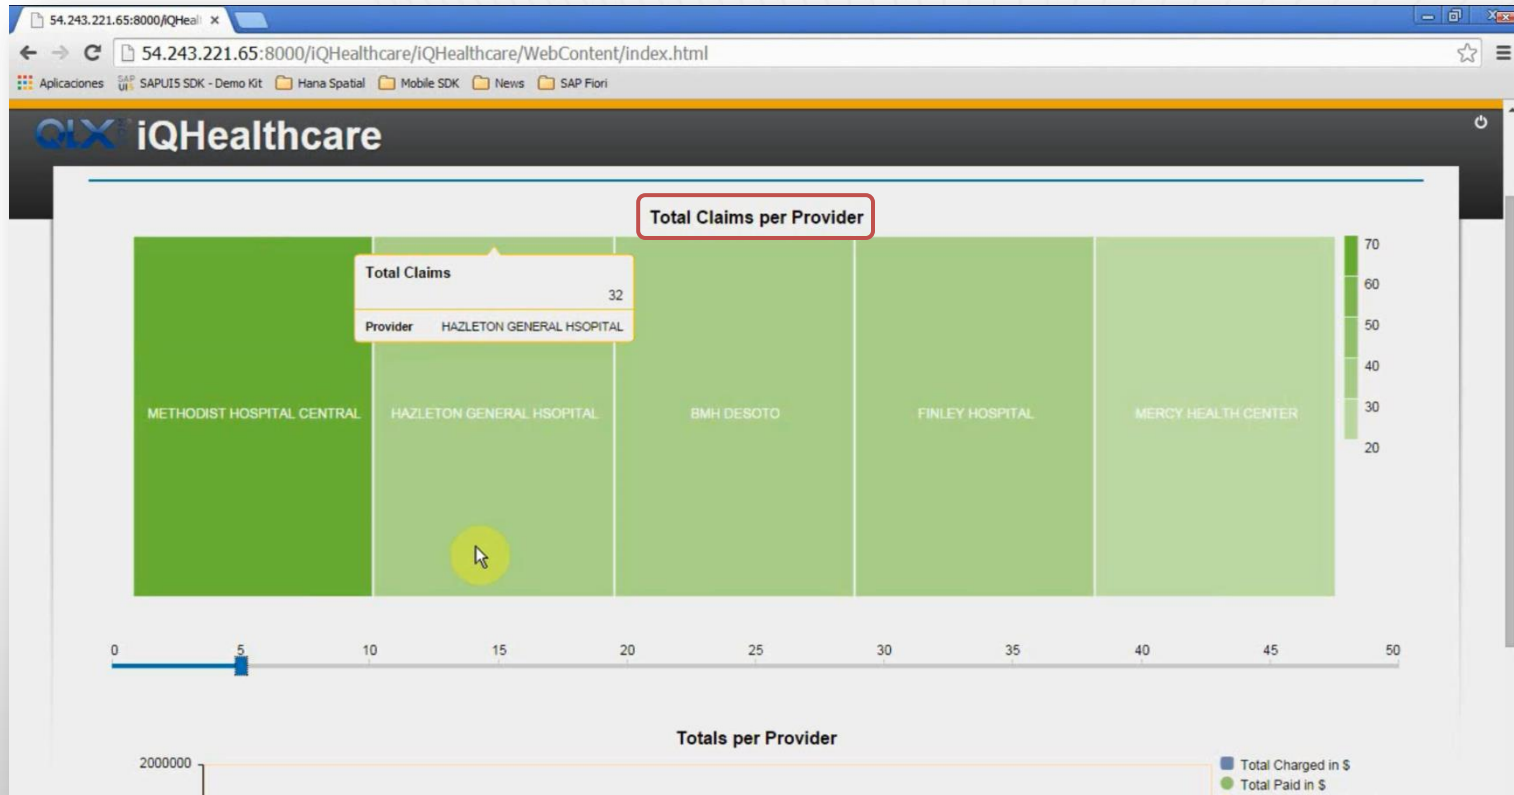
54.243.221.65:8000/iQHeal ×

54.243.221.65:8000/iQHealthcare/iQHealthcare/WebContent/index.html

Aplicaciones SAPUI5 SDK - Demo Kit Hana Spatial Mobile SDK News SAP Fiori

QLX iQHealthcare

Total Claims per Provider

Total Claims
32
Provider HAZLETON GENERAL HSOPITAL

METHODIST HOSPITAL CENTRAL HAZLETON GENERAL HSOPITAL BMH DESOTO FINLEY HOSPITAL MERCY HEALTH CENTER

70
60
50
40
30
20

0 5 10 15 20 25 30 35 40 45 50

Totals per Provider

2000000

Total Charged in $
Total Paid in $